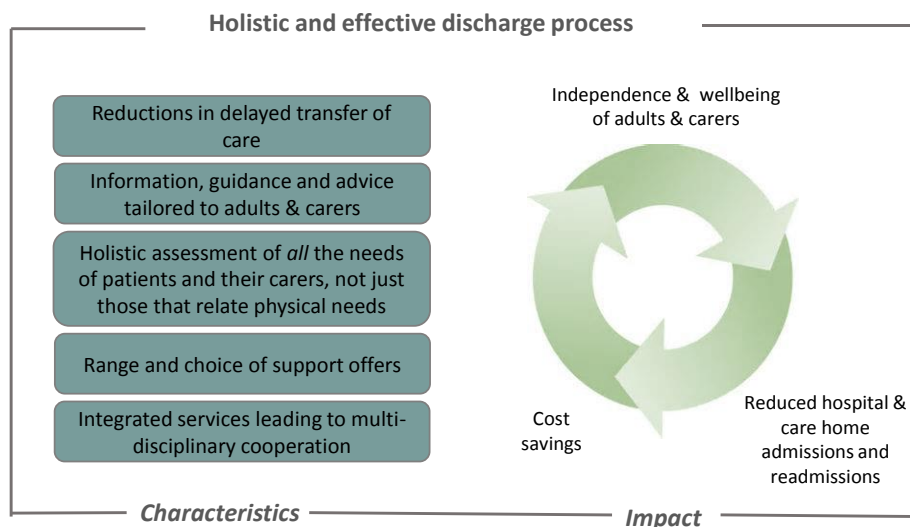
Holistic and effective discharge process

Reductions in delayed transfer of care

Information, guidance and advice tailored to adults & carers

Holistic assessment of *all* the needs of patients and their carers, not just those that relate physical needs

Range and choice of support offers

Integrated services leading to multi-disciplinary cooperation

Independence & wellbeing of adults & carers

Cost savings

Reduced hospital & care home admissions and readmissions

*Characteristics*

*Impact*